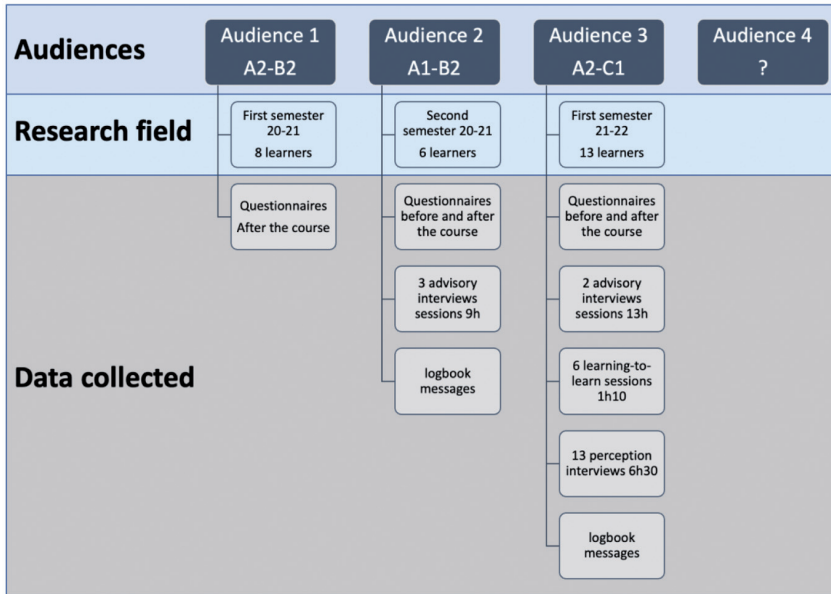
Audiences

Audience 1
A2-B2

Audience 2
A1-B2

Audience 3
A2-C1

Audience 4
?

Research field

First semester 20-21
8 learners

Second semester 20-21
6 learners

First semester 21-22
13 learners

Data collected

Questionnaires
After the course

Questionnaires before and after the course

3 advisory interviews sessions 9h

logbook messages

Questionnaires before and after the course

2 advisory interviews sessions 13h

6 learning-to-learn sessions 1h10

13 perception interviews 6h30

logbook messages